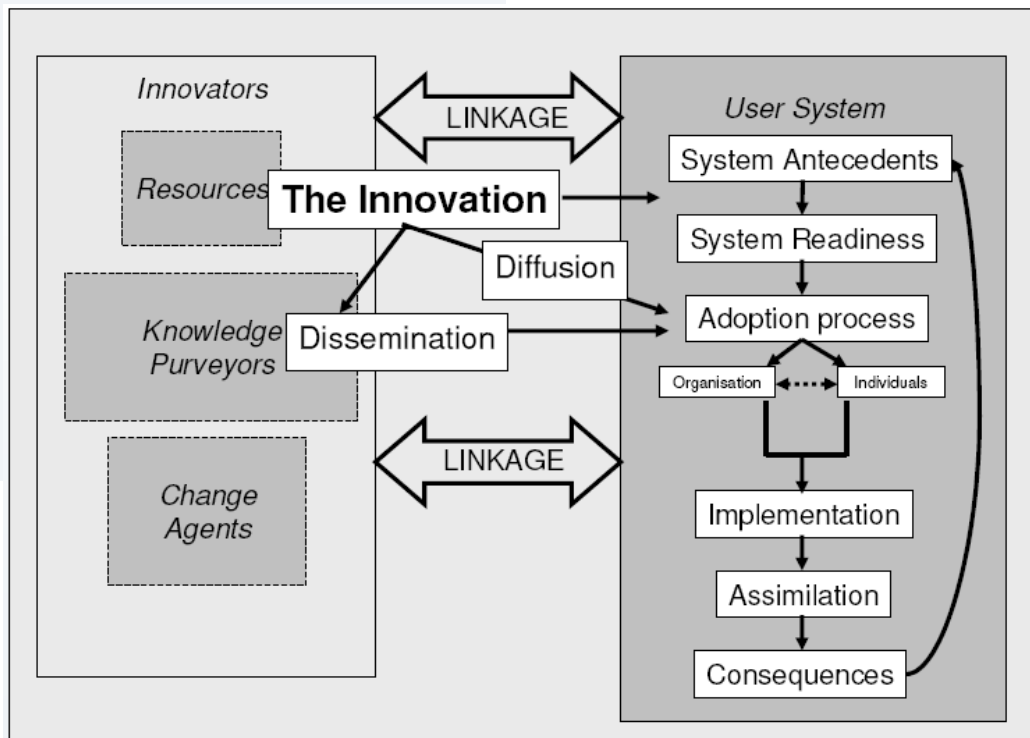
Innovators

Resources

The Innovation

Knowledge Purveyors

Dissemination

Diffusion

Change Agents

LINKAGE

LINKAGE

User System

System Antecedents

System Readiness

Adoption process

Organisation

Individuals

Implementation

Assimilation

Consequences